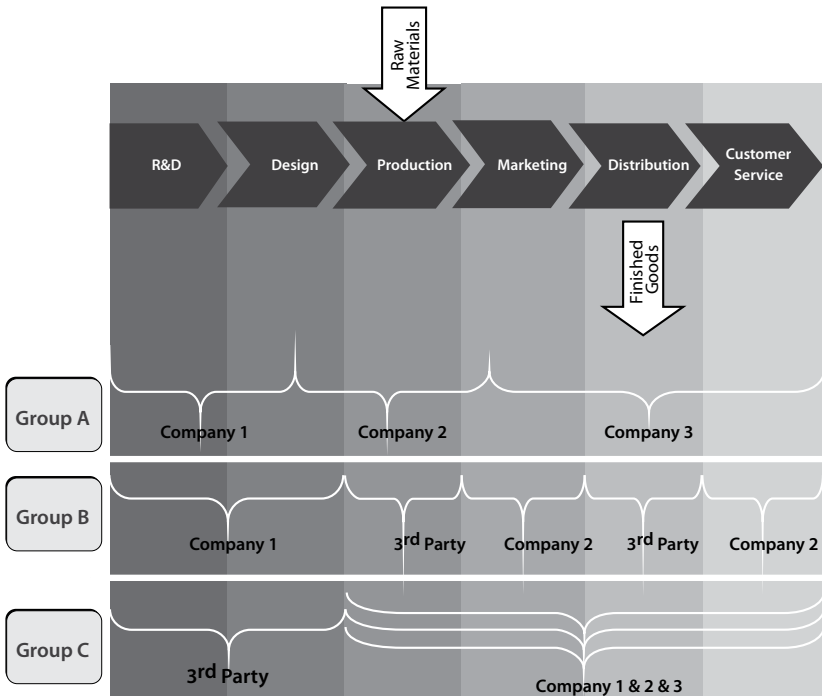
Raw Materials

R&D

Design

Production

Marketing

Distribution

Customer Service

Finished Goods

Group A

Company 1

Company 2

Company 3

Group B

Company 1

3$^{rd}$ Party

Company 2

3$^{rd}$ Party

Company 2

Group C

3$^{rd}$ Party

Company 1 & 2 & 3